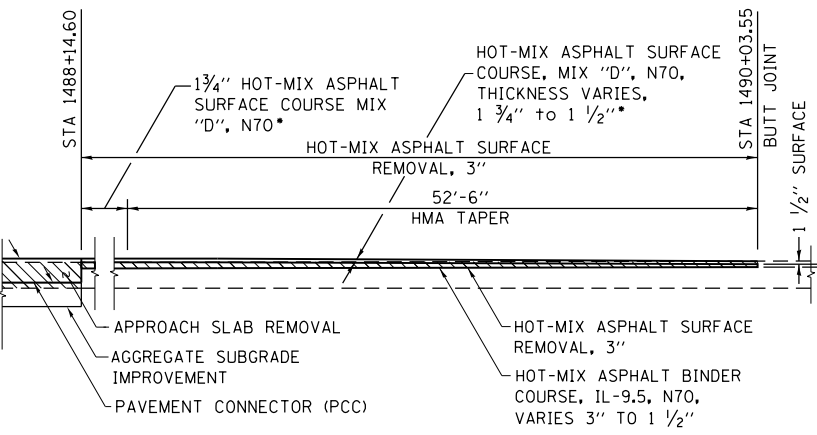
STA 1488+14.60

$1\frac{3}{4}$'' HOT-MIX ASPHALT SURFACE COURSE MIX ''D'', N70*

HOT-MIX ASPHALT SURFACE COURSE, MIX ''D'', N70, THICKNESS VARIES, $1\ \frac{3}{4}$'' to $1\ \frac{1}{2}$''*

STA 1490+03.55

BUTT JOINT

HOT-MIX ASPHALT SURFACE REMOVAL, 3''

$1\ \frac{1}{2}$'' SURFACE

52'-6''

HMA TAPER

APPROACH SLAB REMOVAL

AGGREGATE SUBGRADE IMPROVEMENT

PAVEMENT CONNECTOR (PCC)

HOT-MIX ASPHALT SURFACE REMOVAL, 3''

HOT-MIX ASPHALT BINDER COURSE, IL-9.5, N70, VARIES 3'' TO $1\ \frac{1}{2}$''